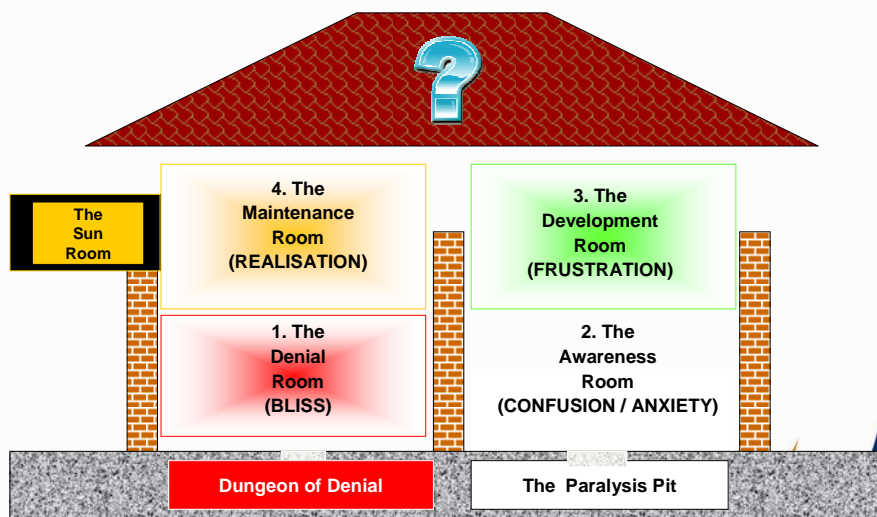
The Sun Room

4. The Maintenance Room (REALISATION)

3. The Development Room (FRUSTRATION)

1. The Denial Room (BLISS)

2. The Awareness Room (CONFUSION / ANXIETY)

Dungeon of Denial

The Paralysis Pit